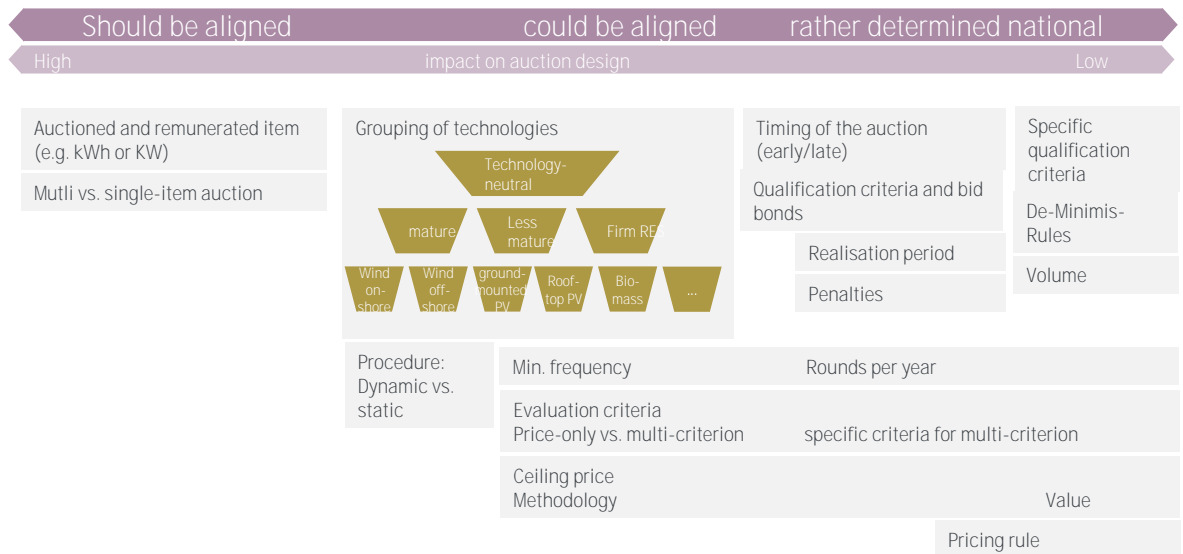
Should be aligned could be aligned rather determined national

High impact on auction design Low

Auctioned and remunerated item (e.g. kWh or KW)

Mutli vs. single-item auction

Grouping of technologies

Technology-neutral

mature

Less mature

Firm RE

Wind on-shore

Wind off-shore

ground-mounted PV

Roof-top PV

Bio-mass

...

Timing of the auction (early/late)

Qualification criteria and bid bonds

Realisation period

Penalties

Specific qualification criteria

De-Minimis-Rules

Volume

Procedure: Dynamic vs. static

Min. frequency

Rounds per year

Evaluation criteria
Price-only vs. multi-criterion

specific criteria for multi-criterion

Ceiling price
Methodology

Value

Pricing rule